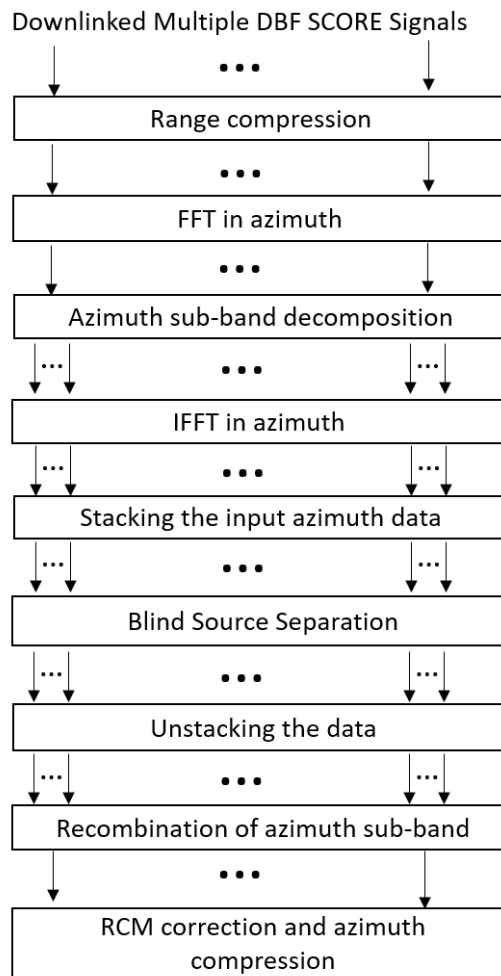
Downlinked Multiple DBF SCORE Signals

Range compression

FFT in azimuth

Azimuth sub-band decomposition

IFFT in azimuth

Stacking the input azimuth data

Blind Source Separation

Unstacking the data

Recombination of azimuth sub-band

RCM correction and azimuth compression